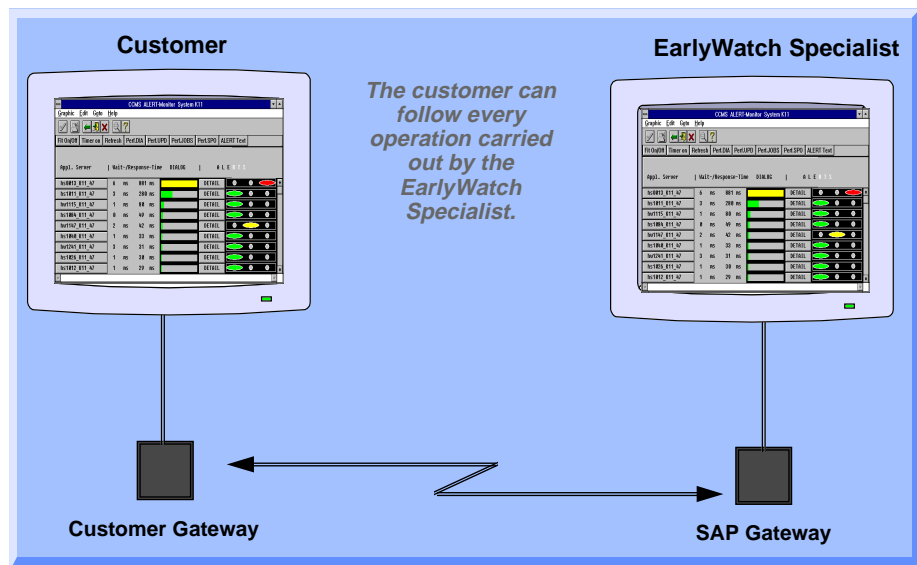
Customer

EarlyWatch Specialist

The customer can follow every operation carried out by the EarlyWatch Specialist.

CCMS: ALERT-Monitor System K11

Graphic Edit Goto Help

Filt On/Off Timer on Refresh Perf.DIA Perf.UPD Perf.JOBS Perf.SPO ALERT Text

Appl. Server | Wait-/Response-Time DIALOG | A L E

hs0013_K11_47 6 ms 881 ms DETAIL
hs1011_K11_47 3 ms 280 ms DETAIL
hs1115_K11_47 1 ms 80 ms DETAIL
hs1064_K11_47 0 ms 49 ms DETAIL
hs1147_K11_47 2 ms 42 ms DETAIL
hs1048_K11_47 1 ms 33 ms DETAIL
hs1241_K11_47 3 ms 31 ms DETAIL
hs1026_K11_47 1 ms 30 ms DETAIL
hs1012_K11_47 1 ms 29 ms DETAIL

CCMS: ALERT-Monitor System K11

Graphic Edit Goto Help

Filt On/Off Timer on Refresh Perf.DIA Perf.UPD Perf.JOBS Perf.SPO ALERT Text

Appl. Server | Wait-/Response-Time DIALOG | A L E

hs0013_K11_47 6 ms 881 ms DETAIL
hs1011_K11_47 3 ms 280 ms DETAIL
hs1115_K11_47 1 ms 80 ms DETAIL
hs1064_K11_47 0 ms 49 ms DETAIL
hs1147_K11_47 2 ms 42 ms DETAIL
hs1048_K11_47 1 ms 33 ms DETAIL
hs1241_K11_47 3 ms 31 ms DETAIL
hs1026_K11_47 1 ms 30 ms DETAIL
hs1012_K11_47 1 ms 29 ms DETAIL

Customer Gateway

SAP Gateway